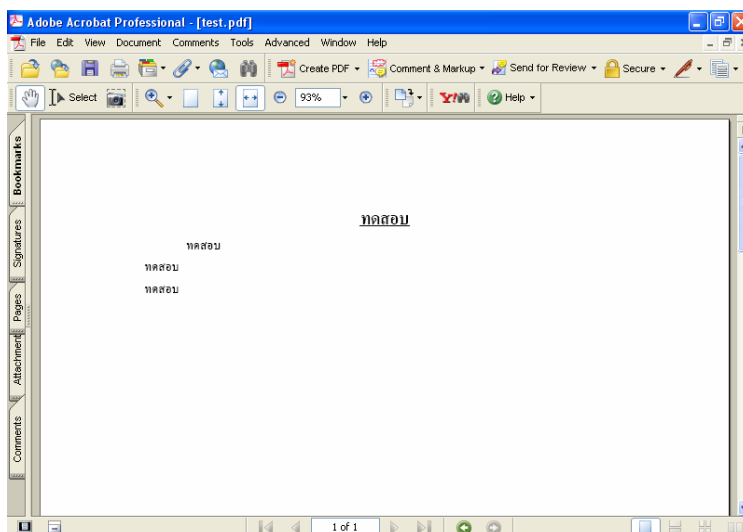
Adobe Acrobat Professional - [test.pdf]
File Edit View Document Comments Tools Advanced Window Help
Create PDF Comment & Markup Send for Review Secure
Select 93% Help
Bookmarks Signatures Pages Attachments Comments

ทดสอบ

ทดสอบ
ทดสอบ
ทดสอบ

1 of 1